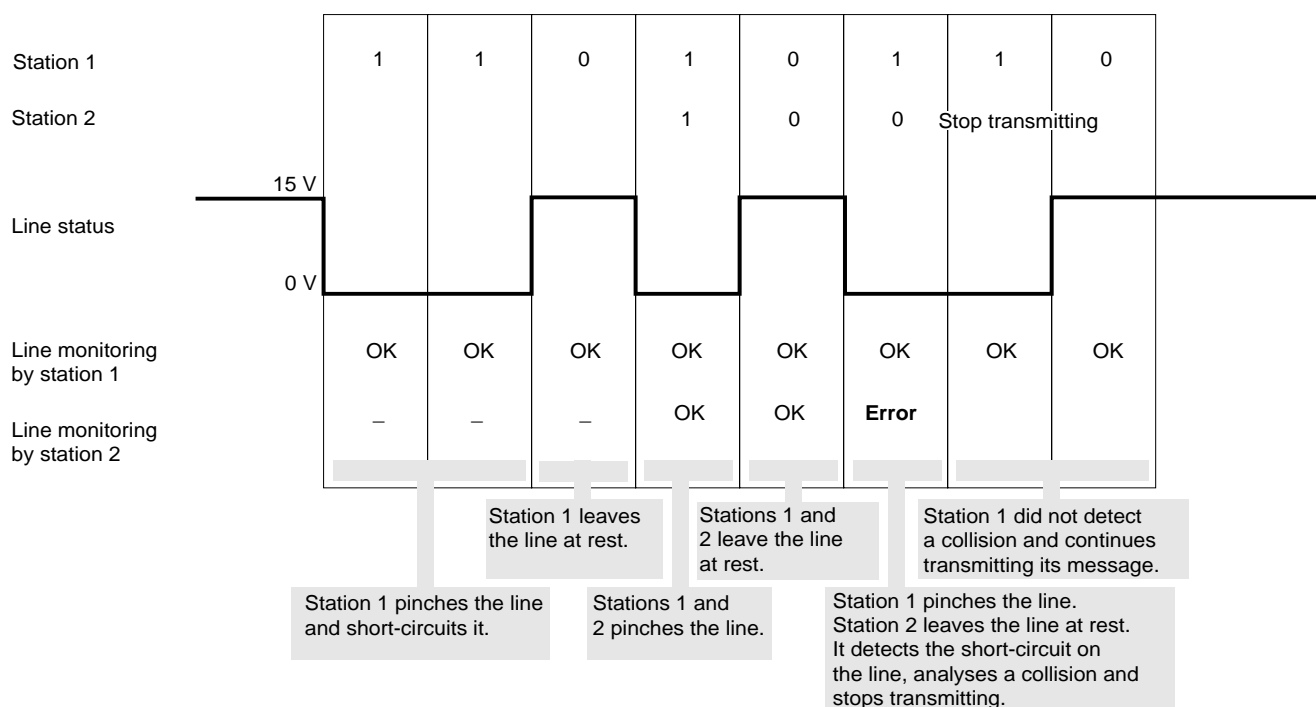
Station 1 1 1 0 1 0 1 1 0

Station 2 1 0 0 Stop transmitting

15 V

Line status

0 V

Line monitoring by station 1 OK OK OK OK OK OK OK OK

Line monitoring by station 2 _ _ _ OK OK **Error**

Station 1 leaves the line at rest.

Stations 1 and 2 leave the line at rest.

Station 1 did not detect a collision and continues transmitting its message.

Station 1 pinches the line and short-circuits it.

Stations 1 and 2 pinches the line.

Station 1 pinches the line. Station 2 leaves the line at rest. It detects the short-circuit on the line, analyses a collision and stops transmitting.